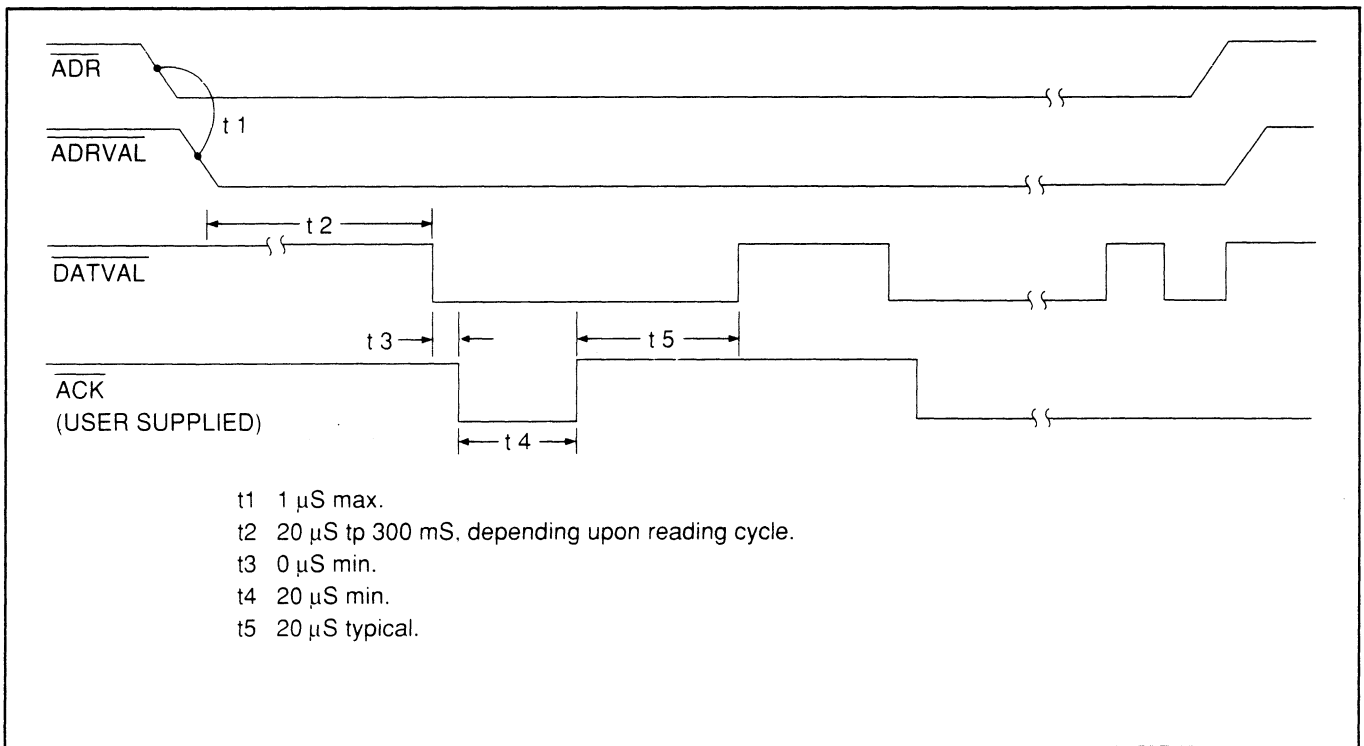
$\overline{\text{ADR}}$

t 1

$\overline{\text{ADRVAL}}$

t 2

$\overline{\text{DATVAL}}$

t 3

t 5

$\overline{\text{ACK}}$
(USER SUPPLIED)

t 4

t1 1 μS max.
t2 20 μS tp 300 mS, depending upon reading cycle.
t3 0 μS min.
t4 20 μS min.
t5 20 μS typical.